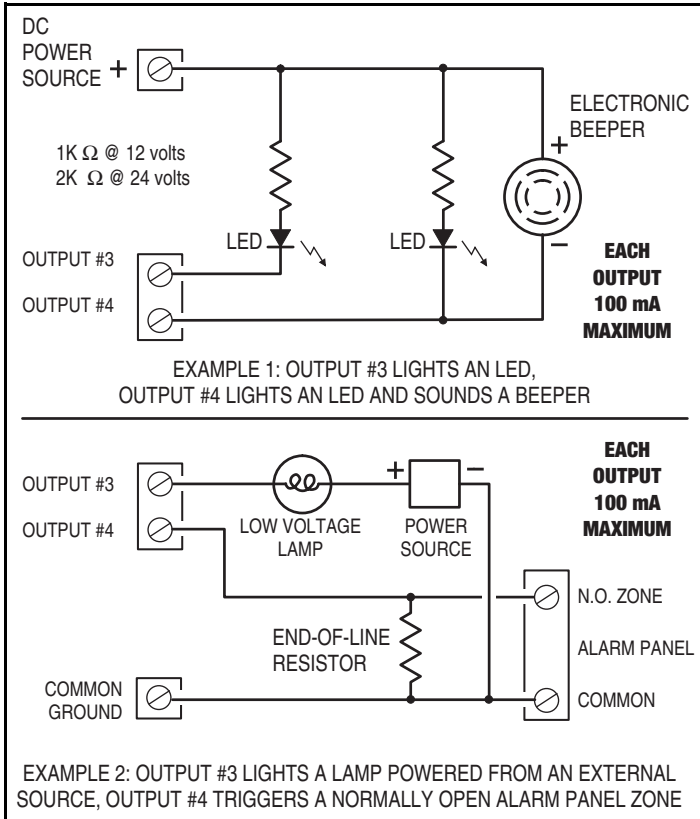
DC POWER SOURCE +

1K $\Omega$ @ 12 volts
2K $\Omega$ @ 24 volts

ELECTRONIC BEEPER

+

LED

LED

−

OUTPUT #3

OUTPUT #4

EACH OUTPUT 100 mA MAXIMUM

EXAMPLE 1: OUTPUT #3 LIGHTS AN LED, OUTPUT #4 LIGHTS AN LED AND SOUNDS A BEEPER

OUTPUT #3

OUTPUT #4

+ −

LOW VOLTAGE LAMP

POWER SOURCE

EACH OUTPUT 100 mA MAXIMUM

N.O. ZONE

END-OF-LINE RESISTOR

ALARM PANEL

COMMON GROUND

COMMON

EXAMPLE 2: OUTPUT #3 LIGHTS A LAMP POWERED FROM AN EXTERNAL SOURCE, OUTPUT #4 TRIGGERS A NORMALLY OPEN ALARM PANEL ZONE